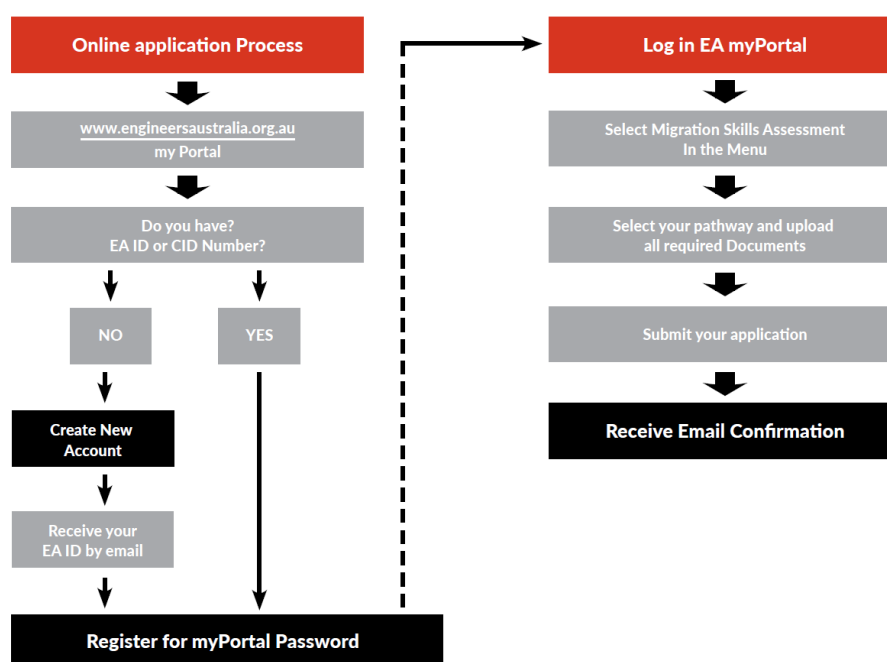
Online application Process

www.engineersaustralia.org.au
my Portal

Do you have?
EA ID or CID Number?

NO

YES

Create New Account

Receive your EA ID by email

Register for myPortal Password

Log in EA myPortal

Select Migration Skills Assessment In the Menu

Select your pathway and upload all required Documents

Submit your application

Receive Email Confirmation